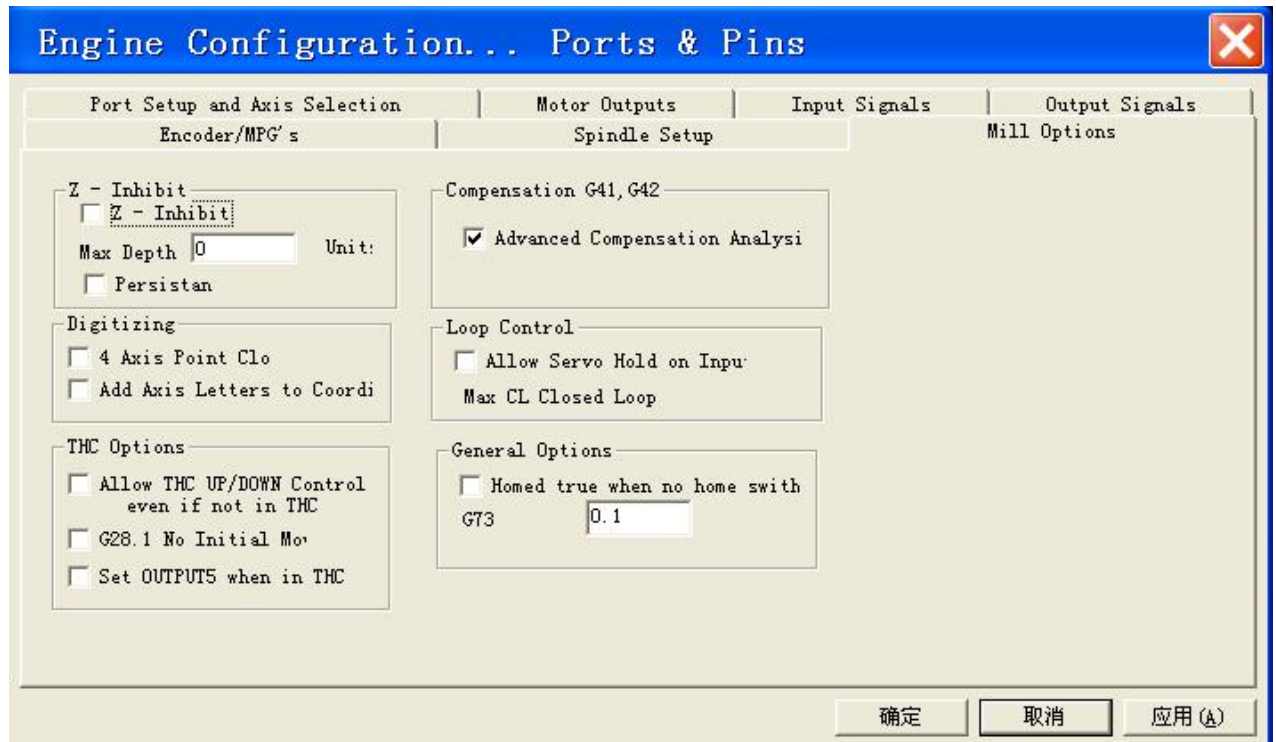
Engine Configuration... Ports & Pins

Port Setup and Axis Selection
Motor Outputs
Input Signals
Output Signals
Encoder/MPG's
Spindle Setup
Mill Options

Z - Inhibit
Z - Inhibit
Max Depth 0
Unit:
Persistan

Digitizing
4 Axis Point Clo
Add Axis Letters to Coordi

THC Options
Allow THC UP/DOWN Control even if not in THC
G28.1 No Initial Mo
Set OUTPUT5 when in THC

Compensation G41, G42
Advanced Compensation Analysi

Loop Control
Allow Servo Hold on Inpu
Max CL Closed Loop

General Options
Homed true when no home swith
G73 0.1

确定
取消
应用(A)